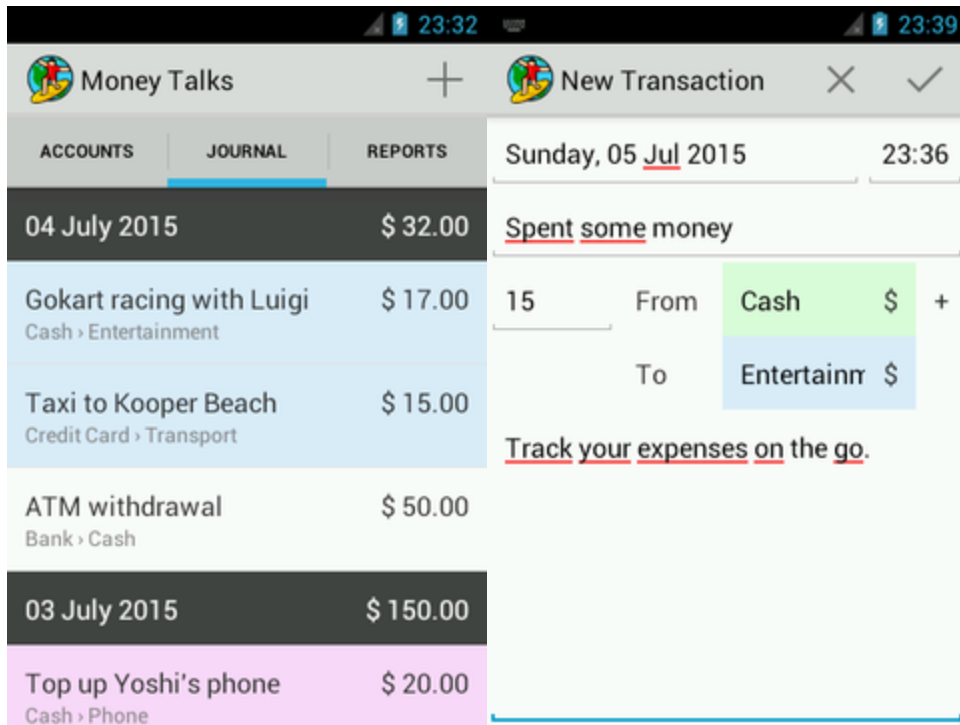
23:32

Money Talks +

ACCOUNTS JOURNAL REPORTS

04 July 2015 $ 32.00

Gokart racing with Luigi $ 17.00
Cash › Entertainment

Taxi to Kooper Beach $ 15.00
Credit Card › Transport

ATM withdrawal $ 50.00
Bank › Cash

03 July 2015 $ 150.00

Top up Yoshi's phone $ 20.00
Cash › Phone

23:39

New Transaction

Sunday, 05 Jul 2015 23:36

Spent some money

15 From Cash $ +

To Entertainn $

Track your expenses on the go.